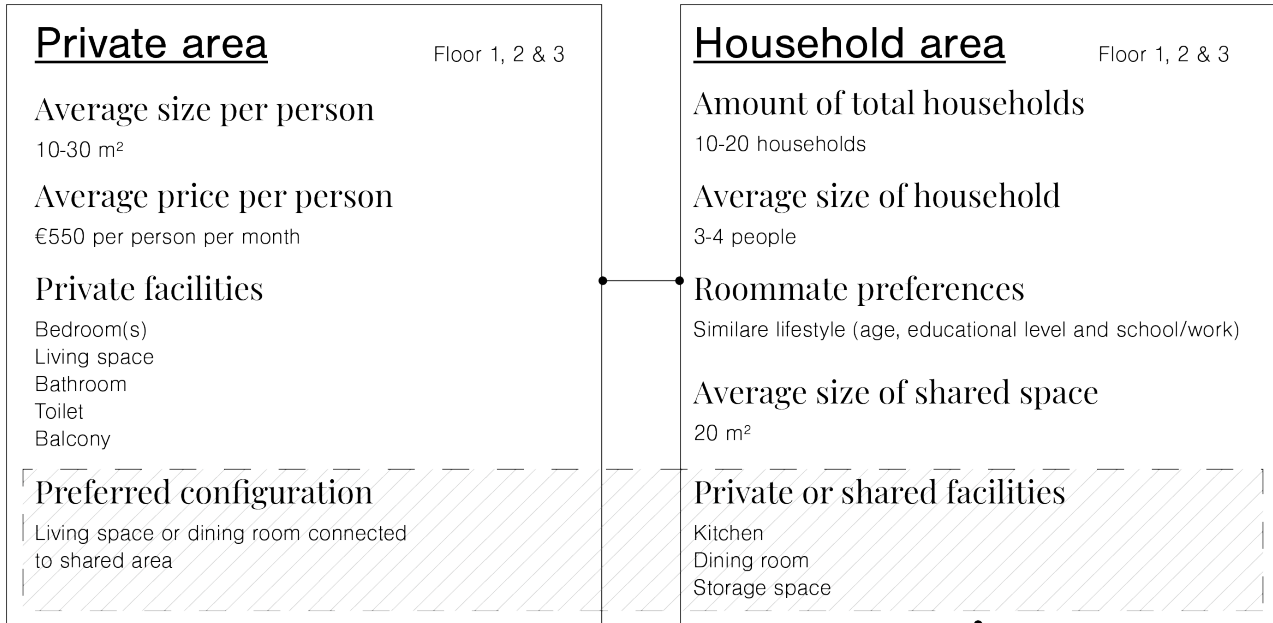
Private area

Floor 1, 2 & 3

Average size per person

10-30 m²

Average price per person

€550 per person per month

Private facilities

Bedroom(s)
Living space
Bathroom
Toilet
Balcony

Preferred configuration

Living space or dining room connected to shared area

Household area

Floor 1, 2 & 3

Amount of total households

10-20 households

Average size of household

3-4 people

Roommate preferences

Similare lifestyle (age, educational level and school/work)

Average size of shared space

20 m²

Private or shared facilities

Kitchen
Dining room
Storage space